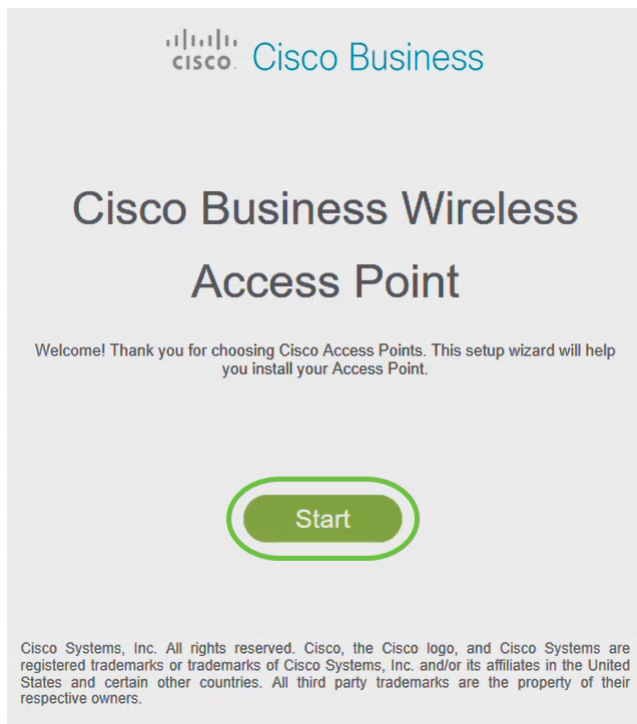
cisco Cisco Business

Cisco Business Wireless Access Point

Welcome! Thank you for choosing Cisco Access Points. This setup wizard will help you install your Access Point.

Start

Cisco Systems, Inc. All rights reserved. Cisco, the Cisco logo, and Cisco Systems are registered trademarks or trademarks of Cisco Systems, Inc. and/or its affiliates in the United States and certain other countries. All third party trademarks are the property of their respective owners.